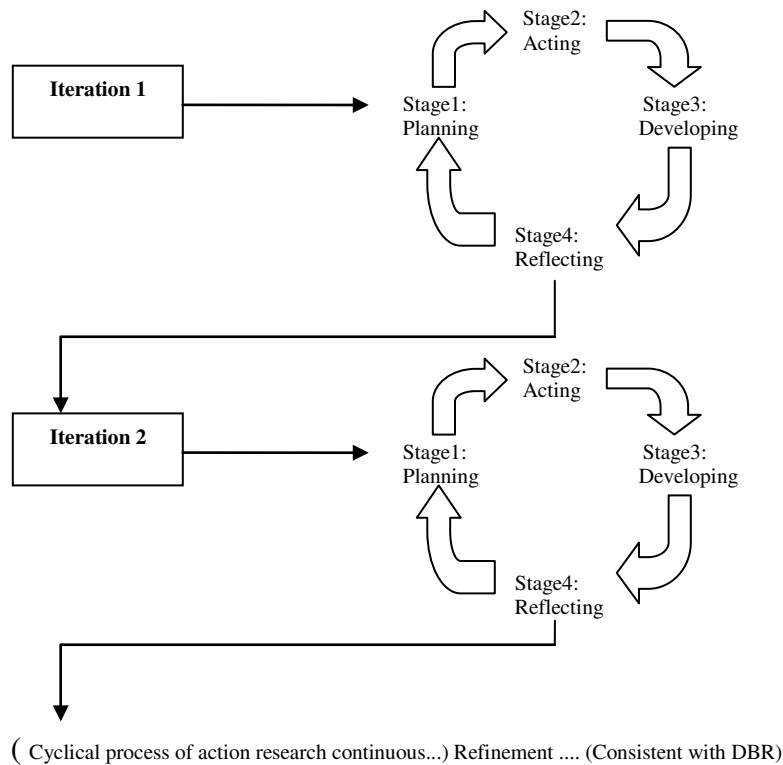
Iteration 1

Stage2: Acting

Stage1: Planning

Stage3: Developing

Stage4: Reflecting

Iteration 2

Stage2: Acting

Stage1: Planning

Stage3: Developing

Stage4: Reflecting

( Cyclical process of action research continuous...) Refinement .... (Consistent with DBR)